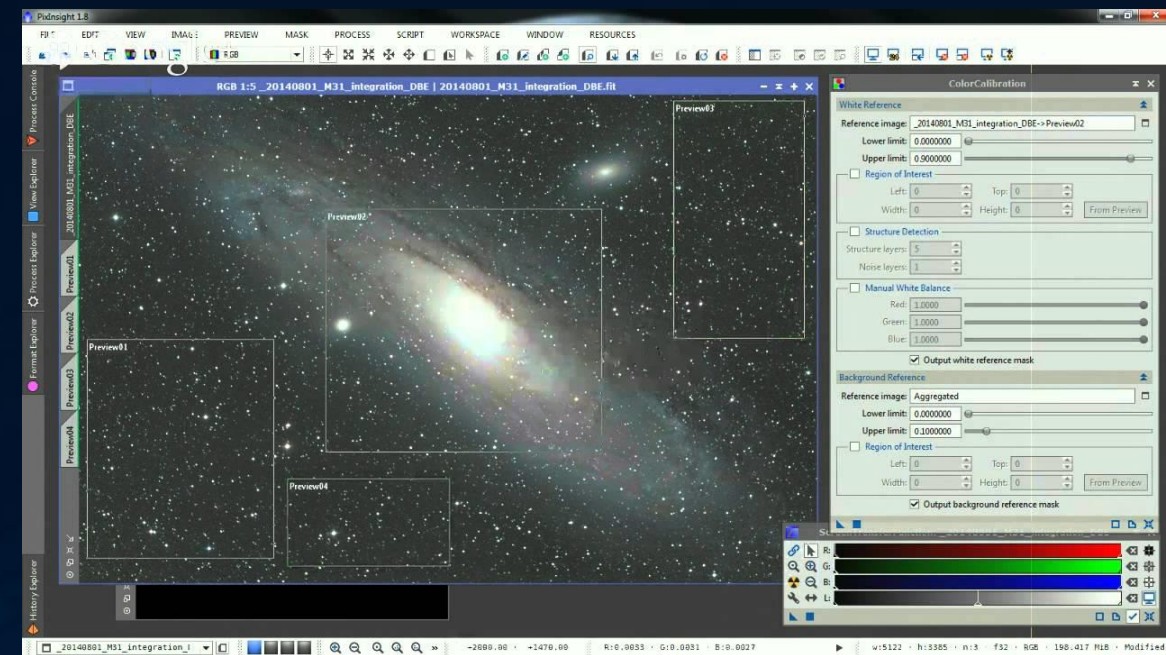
PixInsight 1.8

FILE EDIT VIEW IMAGE PREVIEW MASK PROCESS SCRIPT WORKSPACE WINDOW RESOURCES

RGB

RGB 1:5 _20140801_M31_integration_DBE | 20140801_M31_integration_DBE.fit

Process Console
View Explorer
Process Explorer
Format Explorer
History Explorer

_20140801_M31_integration_DBE
Preview01
Preview02
Preview03
Preview04

Preview03
Preview02
Preview01
Preview04

ColorCalibration

White Reference
Reference image: _20140801_M31_integration_DBE->Preview02
Lower limit: 0.0000000
Upper limit: 0.9000000
Region of Interest
Left: 0 Top: 0
Width: 0 Height: 0 From Preview
Structure Detection
Structure layers: 5
Noise layers: 1
Manual White Balance
Red: 1.0000
Green: 1.0000
Blue: 1.0000
Output white reference mask
Background Reference
Reference image: Aggregated
Lower limit: 0.0000000
Upper limit: 0.1000000
Region of Interest
Left: 0 Top: 0
Width: 0 Height: 0 From Preview
Output background reference mask

R:
G:
B:
L:

_20140801_M31_integration_I -2080.00 · +1470.00 R:0.0033 · G:0.0031 · B:0.0027 w:5122 · h:3385 · n:3 · f32 · RGB · 198.417 MiB · Modified